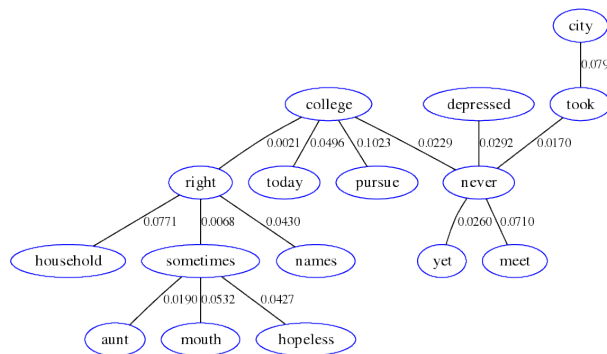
city

0.079

depressed

took

college

0.0021

0.0496

0.1023

0.0229

0.0292

0.0170

right

today

pursue

never

0.0771

0.0068

0.0430

0.0260

0.0710

household

sometimes

names

yet

meet

0.0190

0.0532

0.0427

aunt

mouth

hopeless